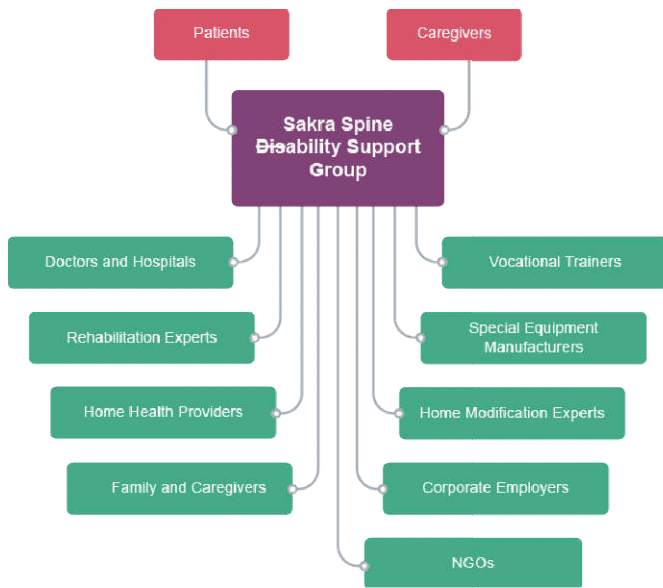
Patients

Caregivers

Sakra Spine Disability Support Group

Doctors and Hospitals

Vocational Trainers

Rehabilitation Experts

Special Equipment Manufacturers

Home Health Providers

Home Modification Experts

Family and Caregivers

Corporate Employers

NGOs